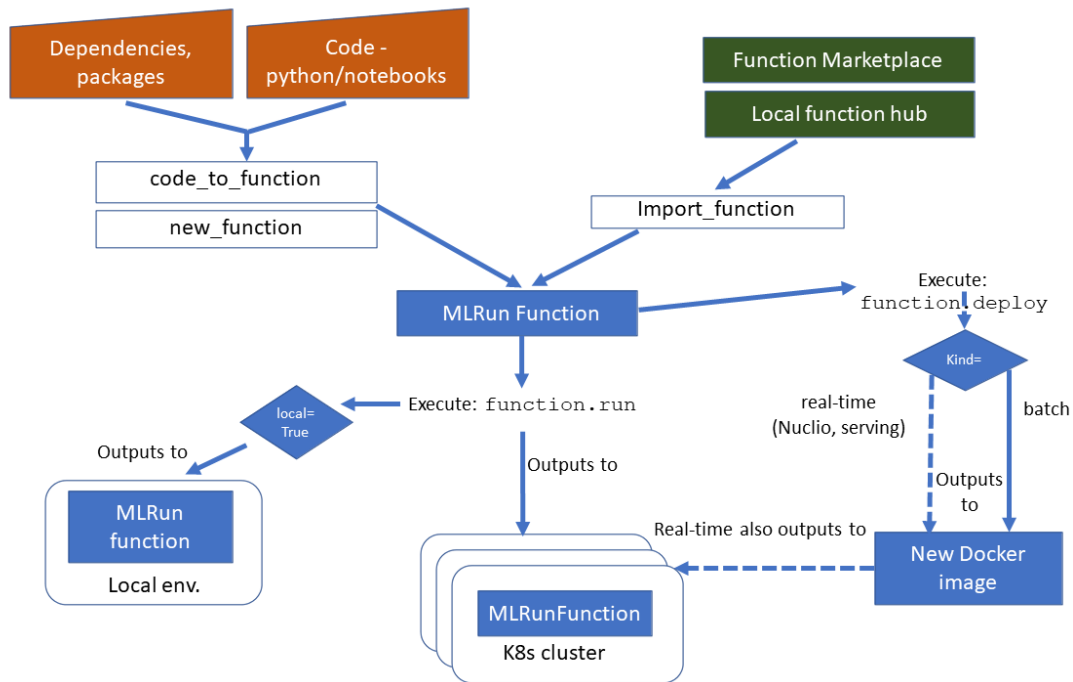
Dependencies, packages

Code - python/notebooks

Function Marketplace

Local function hub

code_to_function

new_function

Import_function

MLRun Function

Execute: function.deploy

Kind=

real-time (Nuclio, serving)

batch

Outputs to

Execute: function.run

local= True

Outputs to

Outputs to

MLRun function

Local env.

Real-time also outputs to

New Docker image

MLRunFunction

K8s cluster